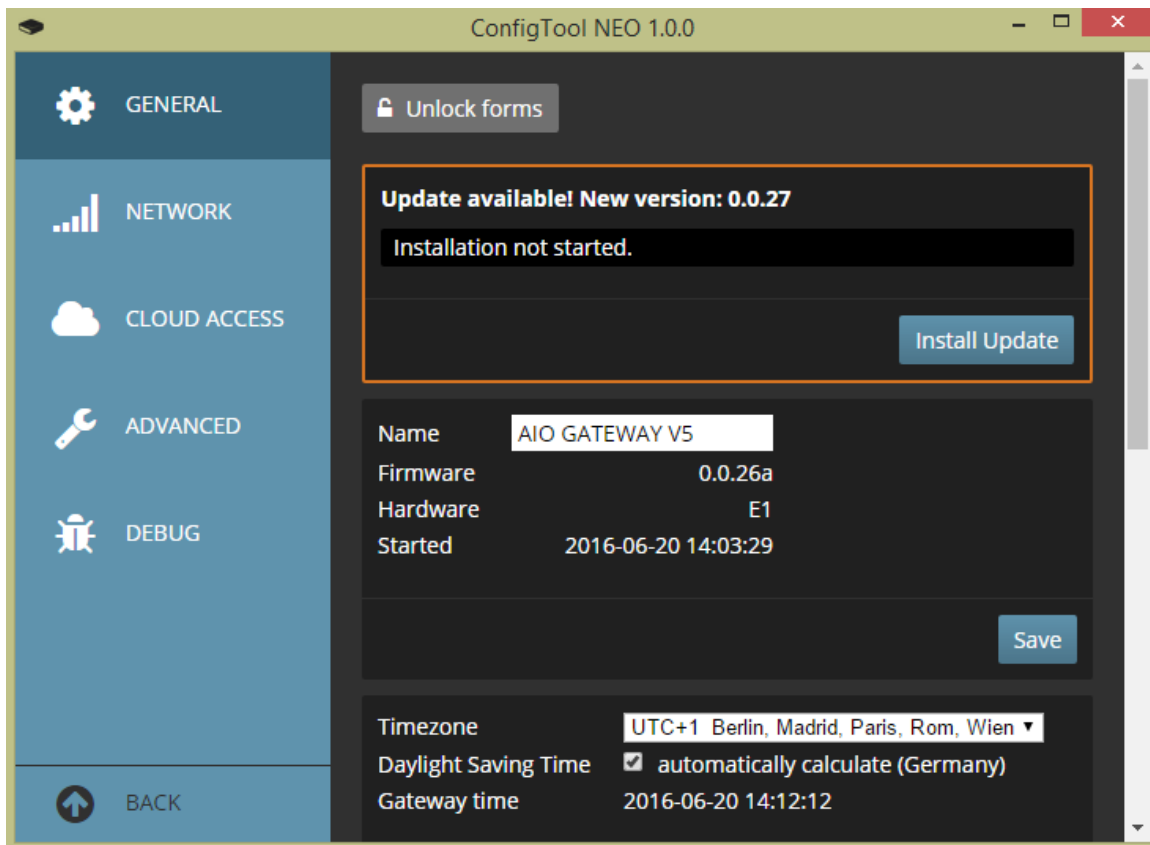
ConfigTool NEO 1.0.0

GENERAL

NETWORK

CLOUD ACCESS

ADVANCED

DEBUG

BACK

Unlock forms

Update available! New version: 0.0.27

Installation not started.

Install Update

| Name | AIO GATEWAY V5 |
|---|---|
| Firmware | 0.0.26a |
| Hardware | E1 |
| Started | 2016-06-20 14:03:29 |

Save

| Timezone | UTC+1 Berlin, Madrid, Paris, Rom, Wien |
|---|---|
| Daylight Saving Time | automatically calculate (Germany) |
| Gateway time | 2016-06-20 14:12:12 |